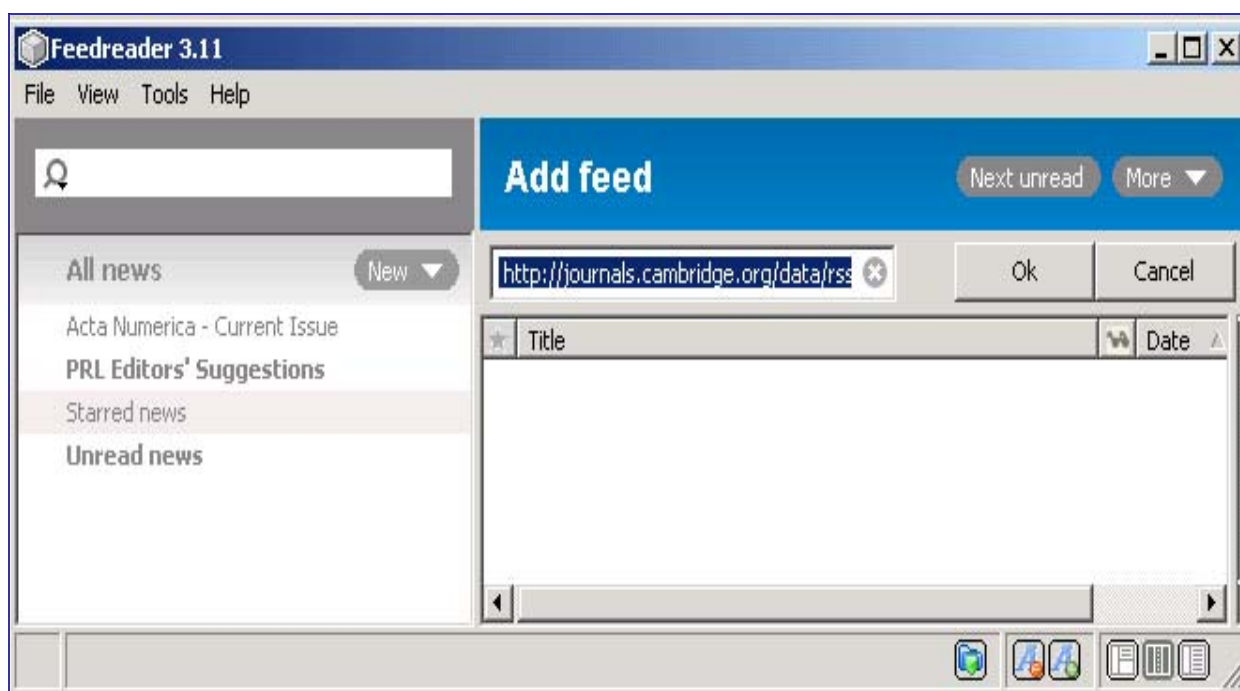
Feedreader 3.11

File View Tools Help

Add feed

Next unread More

All news New

http://journals.cambridge.org/data/rss

Ok Cancel

Acta Numerica - Current Issue

PRL Editors' Suggestions

Starred news

Unread news

| Title | Date |
|---|---|